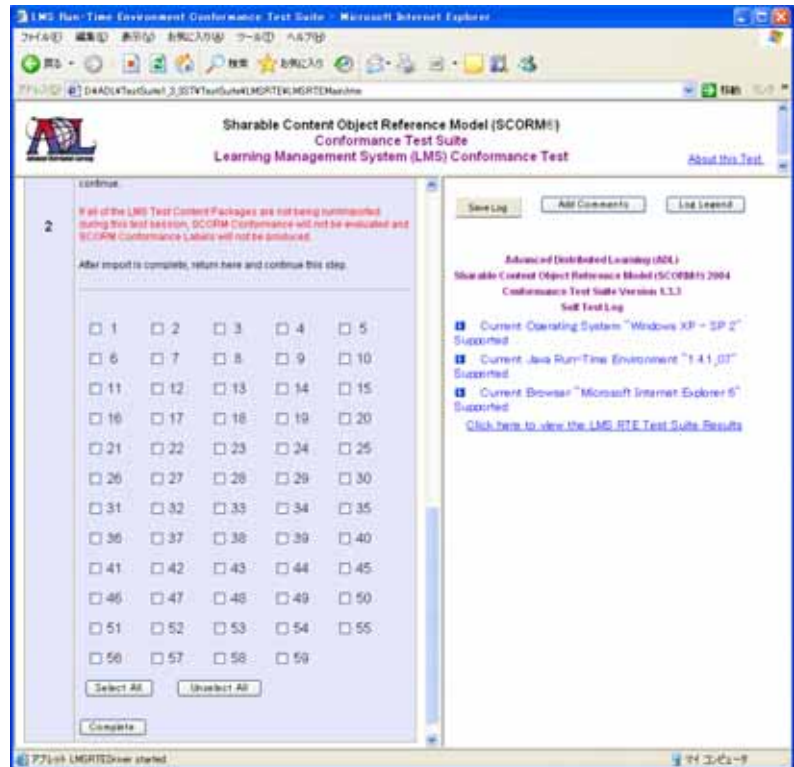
LMS Run-Time Environment Conformance Test Suite - Microsoft Internet Explorer

ファイル(F) 編集(E) 表示(V) お気に入り(A) ツール(T) ヘルプ(H)

戻る · 検索 お気に入り

アドレス(D) D:¥ADL¥TestSuite1_3_SST¥TestSuite¥LMSRTE¥LMSRTEMain.htm 移動 リンク

ADL

Sharable Content Object Reference Model (SCORM®)
Conformance Test Suite
Learning Management System (LMS) Conformance Test

About this Test

continue.

2

If all of the LMS Test Content Packages are not being run/imported during this test session, SCORM Conformance will not be evaluated and SCORM Conformance Labels will not be produced.

After import is complete, return here and continue this step.

| | | | | |
|---|---|---|---|---|
| ☐ 1 | ☐ 2 | ☐ 3 | ☐ 4 | ☐ 5 |
| ☐ 6 | ☐ 7 | ☐ 8 | ☐ 9 | ☐ 10 |
| ☐ 11 | ☐ 12 | ☐ 13 | ☐ 14 | ☐ 15 |
| ☐ 16 | ☐ 17 | ☐ 18 | ☐ 19 | ☐ 20 |
| ☐ 21 | ☐ 22 | ☐ 23 | ☐ 24 | ☐ 25 |
| ☐ 26 | ☐ 27 | ☐ 28 | ☐ 29 | ☐ 30 |
| ☐ 31 | ☐ 32 | ☐ 33 | ☐ 34 | ☐ 35 |
| ☐ 36 | ☐ 37 | ☐ 38 | ☐ 39 | ☐ 40 |
| ☐ 41 | ☐ 42 | ☐ 43 | ☐ 44 | ☐ 45 |
| ☐ 46 | ☐ 47 | ☐ 48 | ☐ 49 | ☐ 50 |
| ☐ 51 | ☐ 52 | ☐ 53 | ☐ 54 | ☐ 55 |
| ☐ 56 | ☐ 57 | ☐ 58 | ☐ 59 | |

Select All    Unselect All

Complete

Save Log    Add Comments    Log Legend

Advanced Distributed Learning (ADL)
Sharable Content Object Reference Model (SCORM®) 2004
Conformance Test Suite Version 1.3.3
Self Test Log

Current Operating System "Windows XP - SP 2" Supported

Current Java Run-Time Environment "1.4.1_07" Supported

Current Browser "Microsoft Internet Explorer 6" Supported

Click here to view the LMS RTE Test Suite Results

アプレット LMSRTEDriver started

マイ コンピュータ